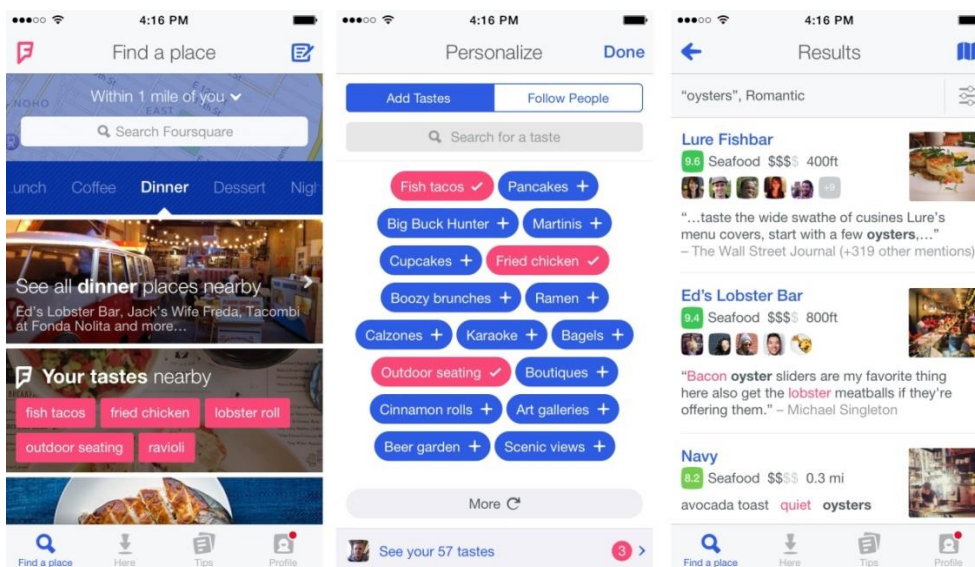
●●●○○ 4:16 PM

Find a place

NOHO EAST

Within 1 mile of you

Search Foursquare

unch Coffee Dinner Dessert Nigh

See all dinner places nearby

Ed's Lobster Bar, Jack's Wife Freda, Tacombi at Fonda Nolita and more...

Your tastes nearby

fish tacos fried chicken lobster roll

outdoor seating ravioli

Find a place Here Tips Profile

●●●○○ 4:16 PM

Personalize Done

Add Tastes Follow People

Search for a taste

Fish tacos ✓ Pancakes +

Big Buck Hunter + Martinis +

Cupcakes + Fried chicken ✓

Boozy brunches + Ramen +

Calzones + Karaoke + Bagels +

Outdoor seating ✓ Boutiques +

Cinnamon rolls + Art galleries +

Beer garden + Scenic views +

More

See your 57 tastes 3

●●●○○ 4:16 PM

Results

"oysters", Romantic

Lure Fishbar

9.6 Seafood $$$$ 400ft

+9

"...taste the wide swathe of cusines Lure's menu covers, start with a few oysters,..." – The Wall Street Journal (+319 other mentions)

Ed's Lobster Bar

9.4 Seafood $$$$ 800ft

"Bacon oyster sliders are my favorite thing here also get the lobster meatballs if they're offering them." – Michael Singleton

Navy

8.2 Seafood $$$$ 0.3 mi

avocada toast quiet oysters

Find a place Here Tips Profile